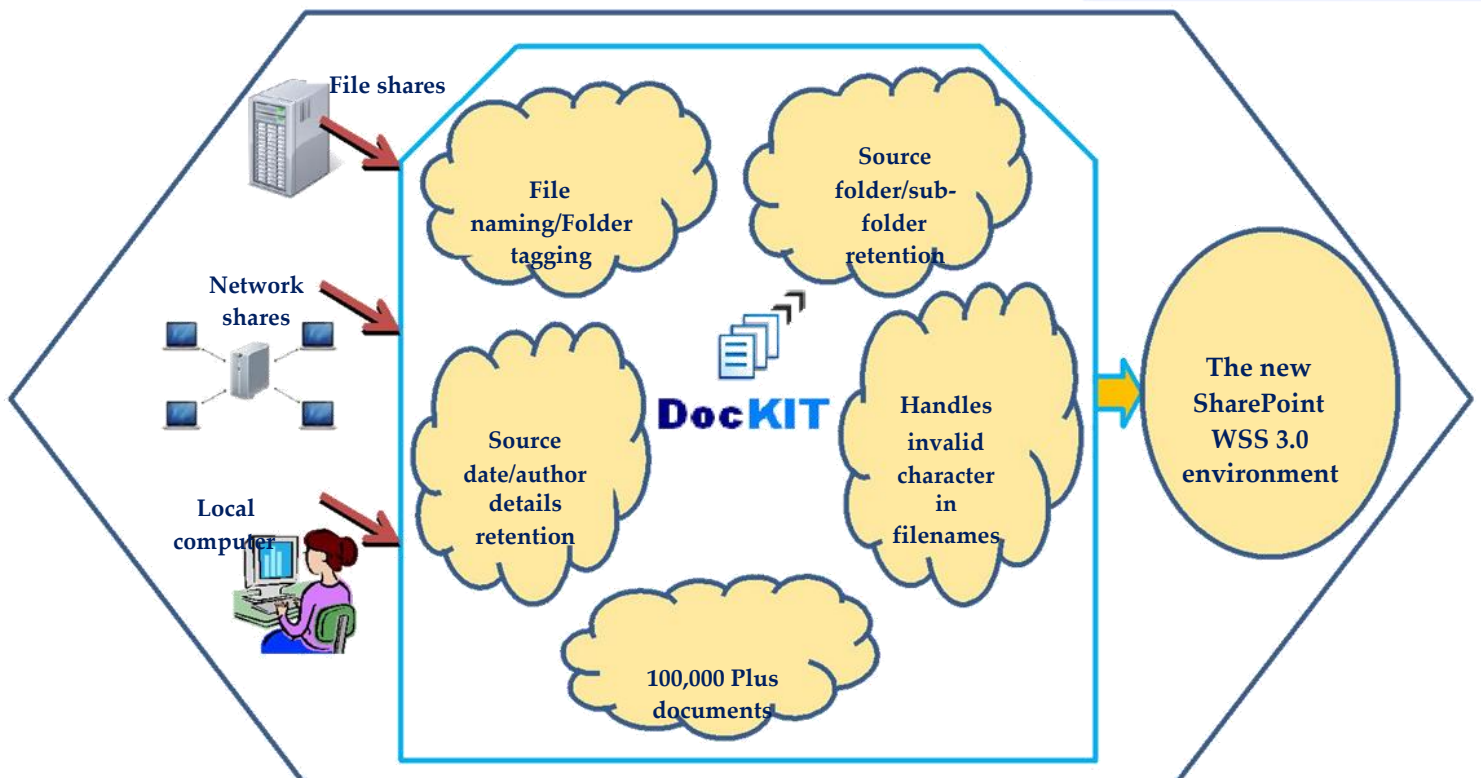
File shares

Network shares

Local computer

File naming/Folder tagging

Source folder/sub-folder retention

DocKIT

Source date/author details retention

Handles invalid character in filenames

100,000 Plus documents

The new SharePoint WSS 3.0 environment